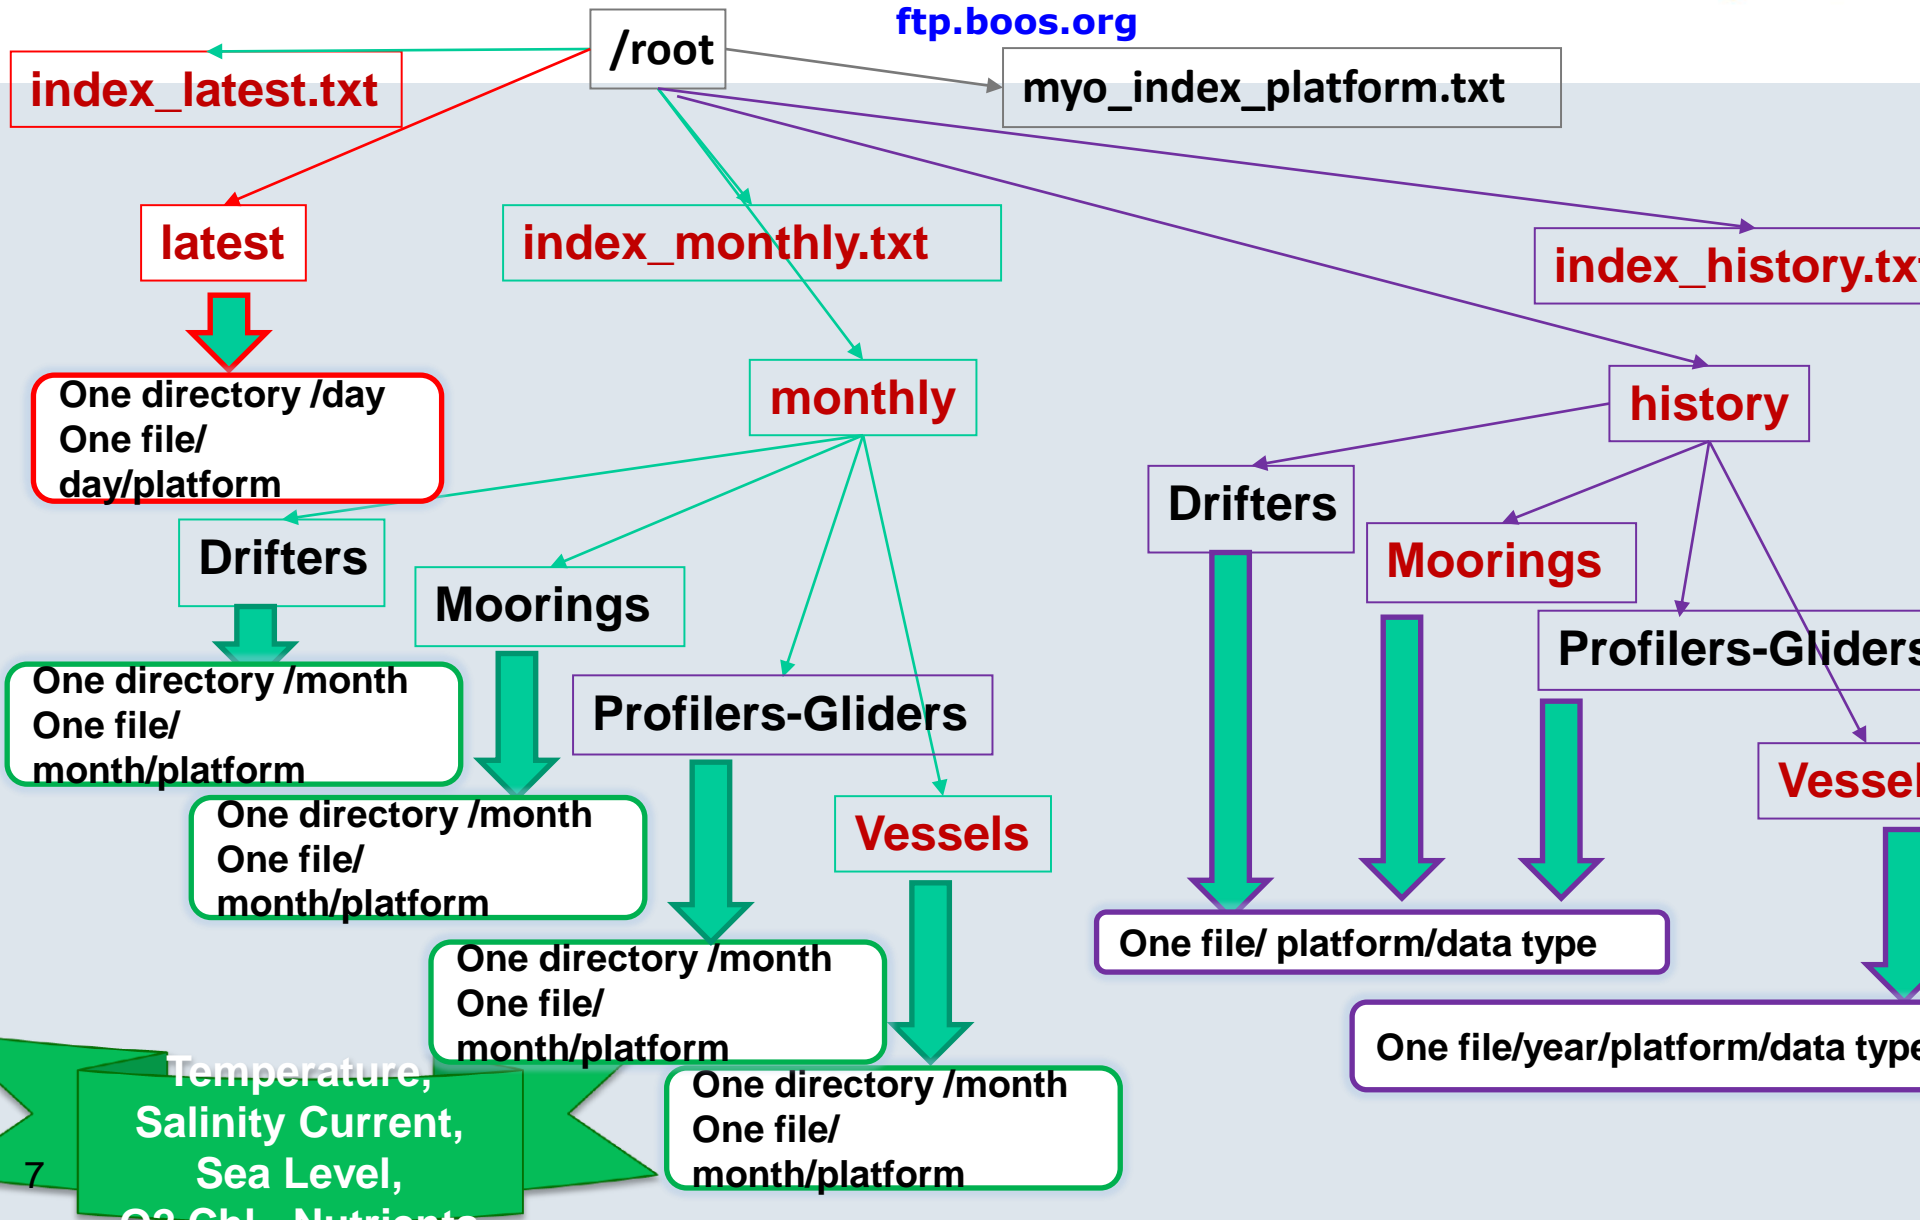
ftp.boos.org

/root

index_latest.txt

myo_index_platform.txt

latest

index_monthly.txt

index_history.tx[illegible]

One directory /day
One file/
day/platform

monthly

history

Drifters

Moorings

Profilers-Gliders

Vessels

Drifters

Moorings

Profilers-Gliders

Vessel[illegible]

One directory /month
One file/
month/platform

One directory /month
One file/
month/platform

One directory /month
One file/
month/platform

One directory /month
One file/
month/platform

One file/ platform/data type

One file/year/platform/data type

Temperature,
Salinity Current,
Sea Level,
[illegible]

7